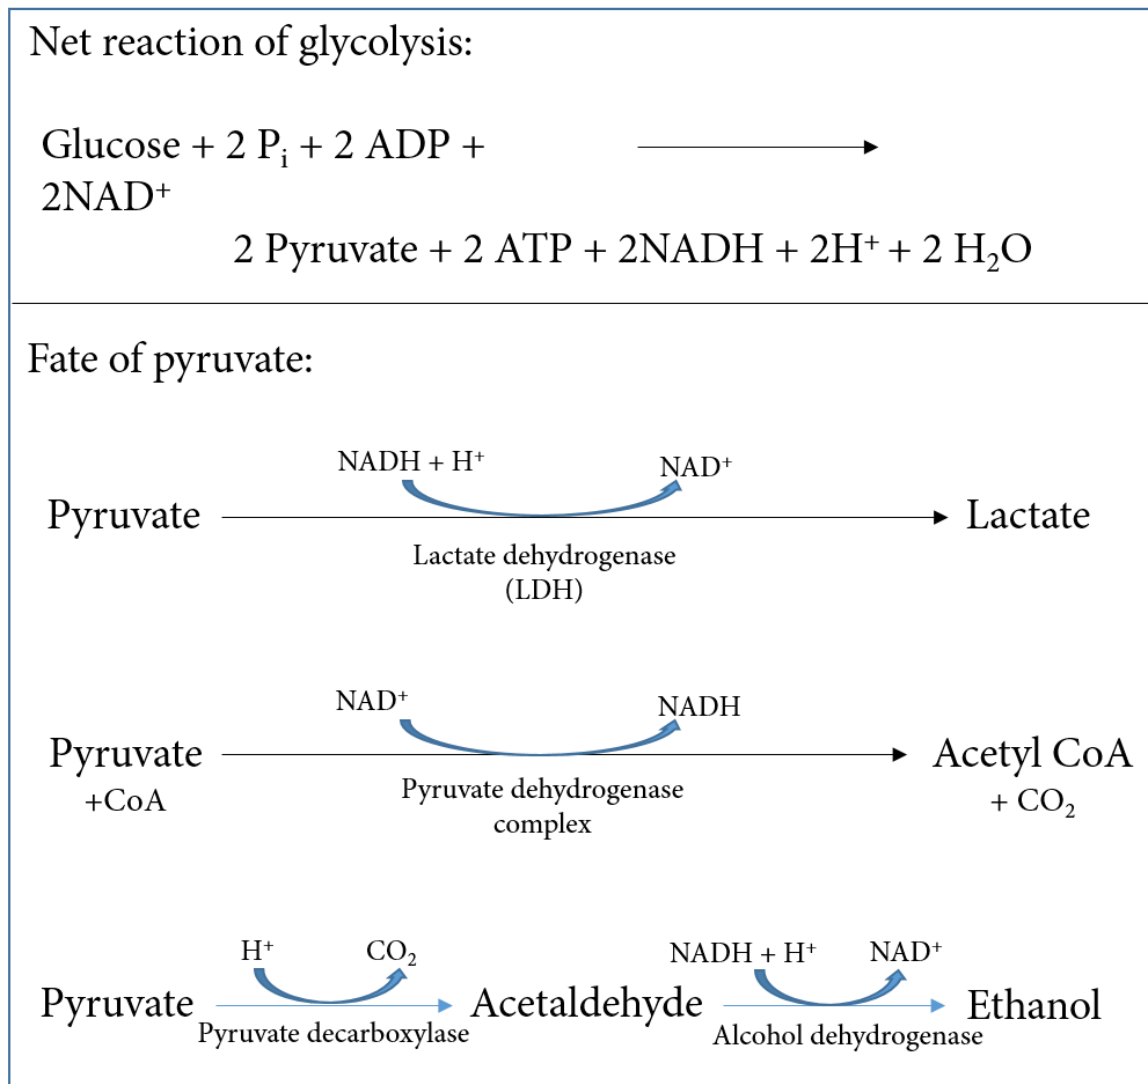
Net reaction of glycolysis:

Glucose + 2 $P_i$ + 2 ADP + 2$NAD^+$ $\longrightarrow$ 2 Pyruvate + 2 ATP + 2NADH + 2$H^+$ + 2 $H_2O$

Fate of pyruvate:

NADH + $H^+$ NAD$^+$
Pyruvate $\longrightarrow$ Lactate
Lactate dehydrogenase (LDH)

$NAD^+$ NADH
Pyruvate +CoA $\longrightarrow$ Acetyl CoA + $CO_2$
Pyruvate dehydrogenase complex

$H^+$ $CO_2$ NADH + $H^+$ $NAD^+$
Pyruvate $\longrightarrow$ Acetaldehyde $\longrightarrow$ Ethanol
Pyruvate decarboxylase Alcohol dehydrogenase